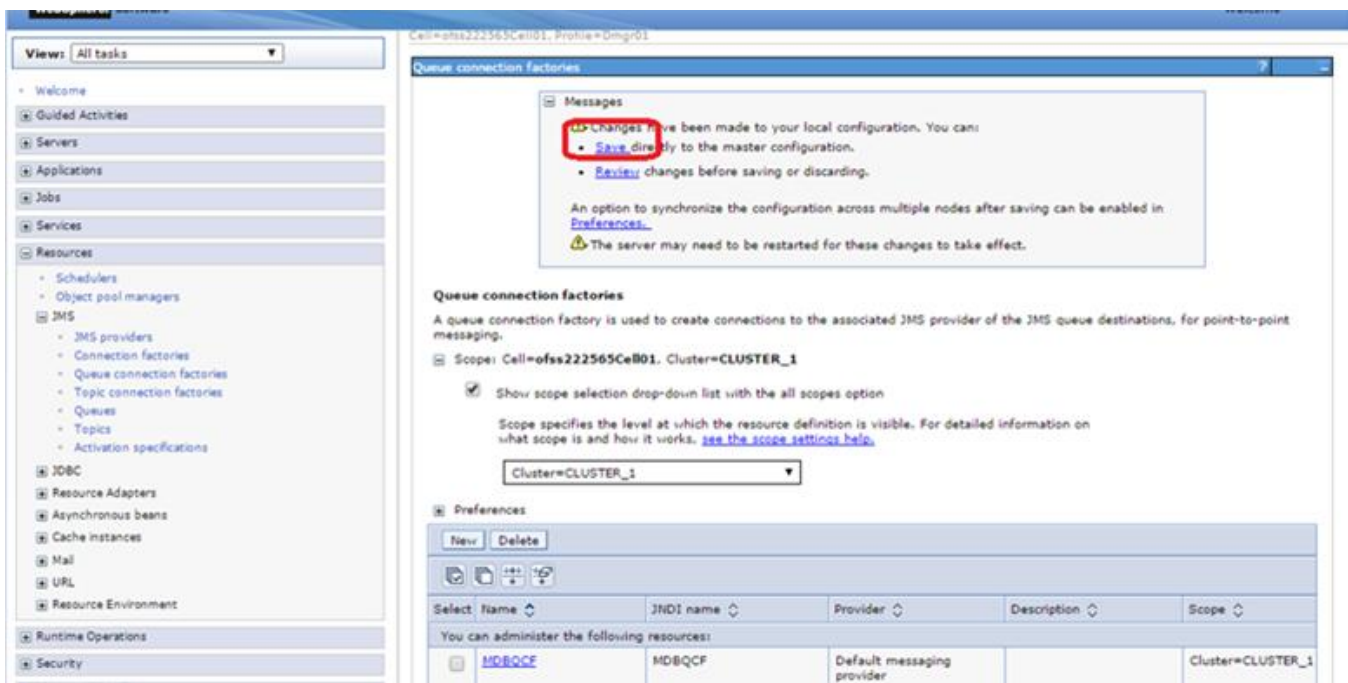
Views: All tasks

Welcome
Guided Activities
Servers
Applications
Jobs
Services
Resources
Schedulers
Object pool managers
JMS
JMS providers
Connection factories
Queue connection factories
Topic connection factories
Queues
Topics
Activation specifications
JDBC
Resource Adapters
Asynchronous beans
Cache instances
Mail
URL
Resource Environment
Runtime Operations
Security

Cell=ofss222565Cell01, Profile=Dmgr01

Queue connection factories

Messages

Changes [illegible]ve been made to your local configuration. You can:
Save dire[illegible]tly to the master configuration.
Review changes before saving or discarding.

An option to synchronize the configuration across multiple nodes after saving can be enabled in Preferences.
The server may need to be restarted for these changes to take effect.

Queue connection factories

A queue connection factory is used to create connections to the associated JMS provider of the JMS queue destinations, for point-to-point messaging.

Scope: Cell=ofss222565Cell01, Cluster=CLUSTER_1

Show scope selection drop-down list with the all scopes option

Scope specifies the level at which the resource definition is visible. For detailed information on what scope is and how it works, see the scope settings help.

Cluster=CLUSTER_1

Preferences

New Delete

| Select | Name | JNDI name | Provider | Description | Scope |
|---|---|---|---|---|---|
| You can administer the following resources: | | | | | |
| | MDBQCF | MDBQCF | Default messaging provider | | Cluster=CLUSTER_1 |